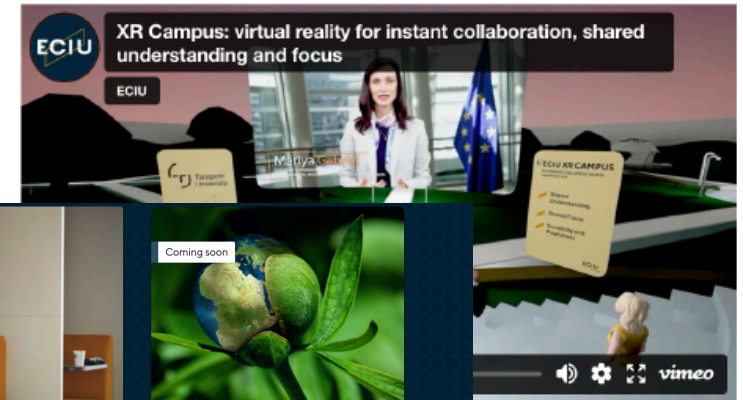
ECIU

XR Campus: virtual reality for instant collaboration, shared understanding and focus

ECIU

Tampere University

Mariya Gabriel

ECIU XR CAMPUS

Shared Understanding

Shared Focus

Sociability and Playfulness

ECIU

Coming soon

vimeo